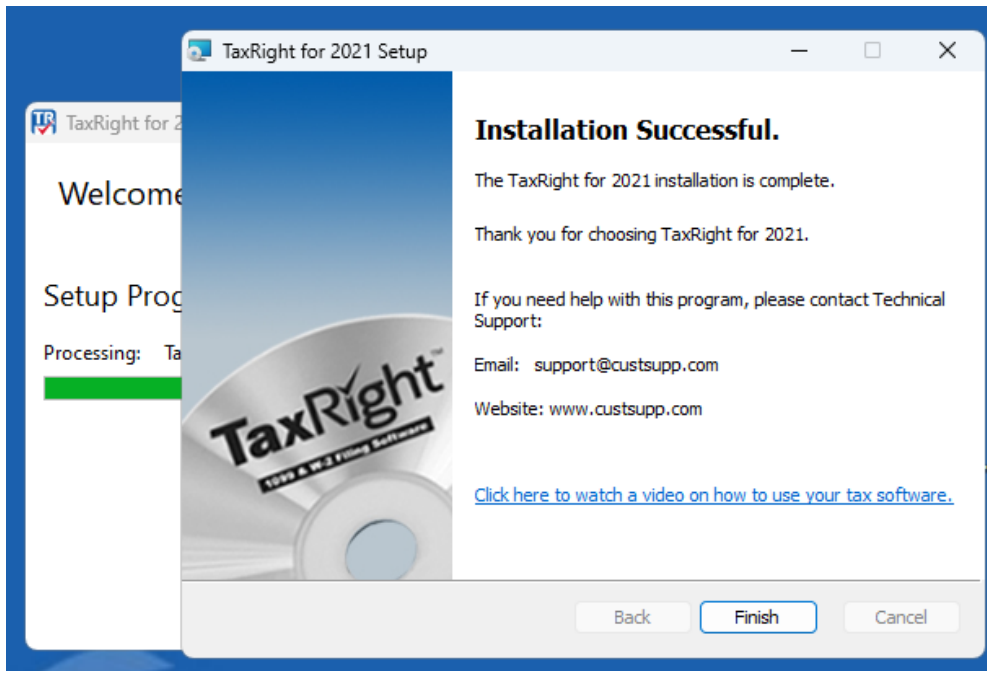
TaxRight for 2

Welcome

Setup Prog

Processing: Ta

TaxRight for 2021 Setup

TaxRight™

1099 & W-2 Filing Software

Installation Successful.

The TaxRight for 2021 installation is complete.

Thank you for choosing TaxRight for 2021.

If you need help with this program, please contact Technical Support:

Email: support@custsupp.com

Website: www.custsupp.com

Click here to watch a video on how to use your tax software.

Back Finish Cancel